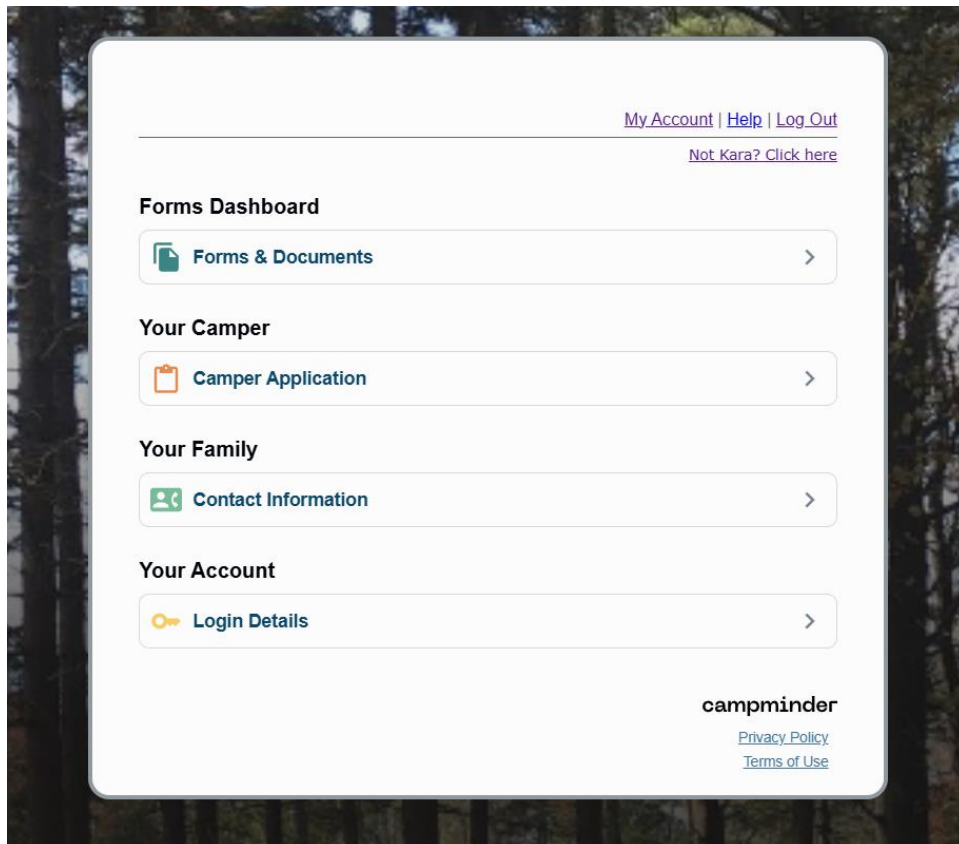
My Account | Help | Log Out

Not Kara? Click here

Forms Dashboard

Forms & Documents

Your Camper

Camper Application

Your Family

Contact Information

Your Account

Login Details

campminder

Privacy Policy

Terms of Use